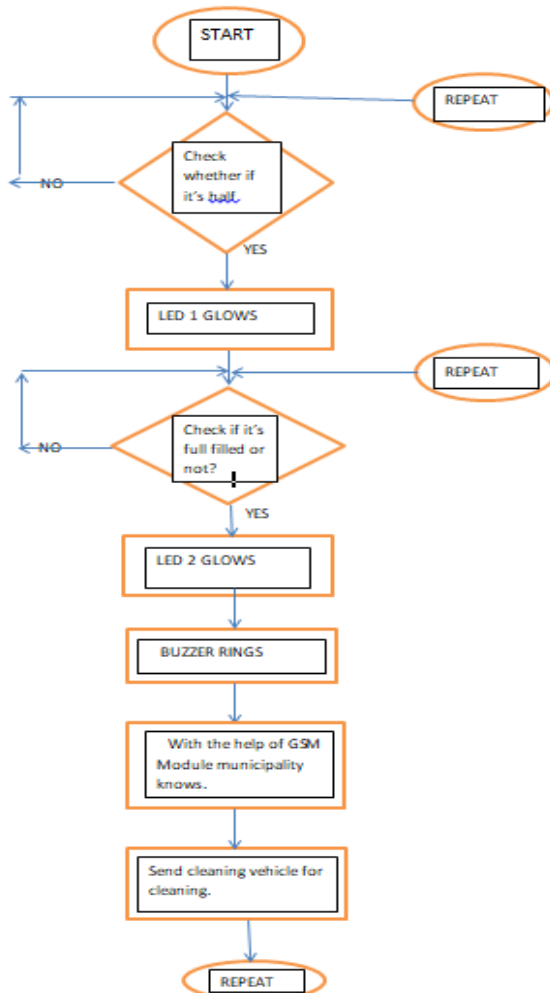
START

REPEAT

Check whether if it's half

NO

YES

LED 1 GLOWS

REPEAT

Check if it's full filled or not?

NO

YES

LED 2 GLOWS

BUZZER RINGS

With the help of GSM Module municipality knows.

Send cleaning vehicle for cleaning.

REPEAT